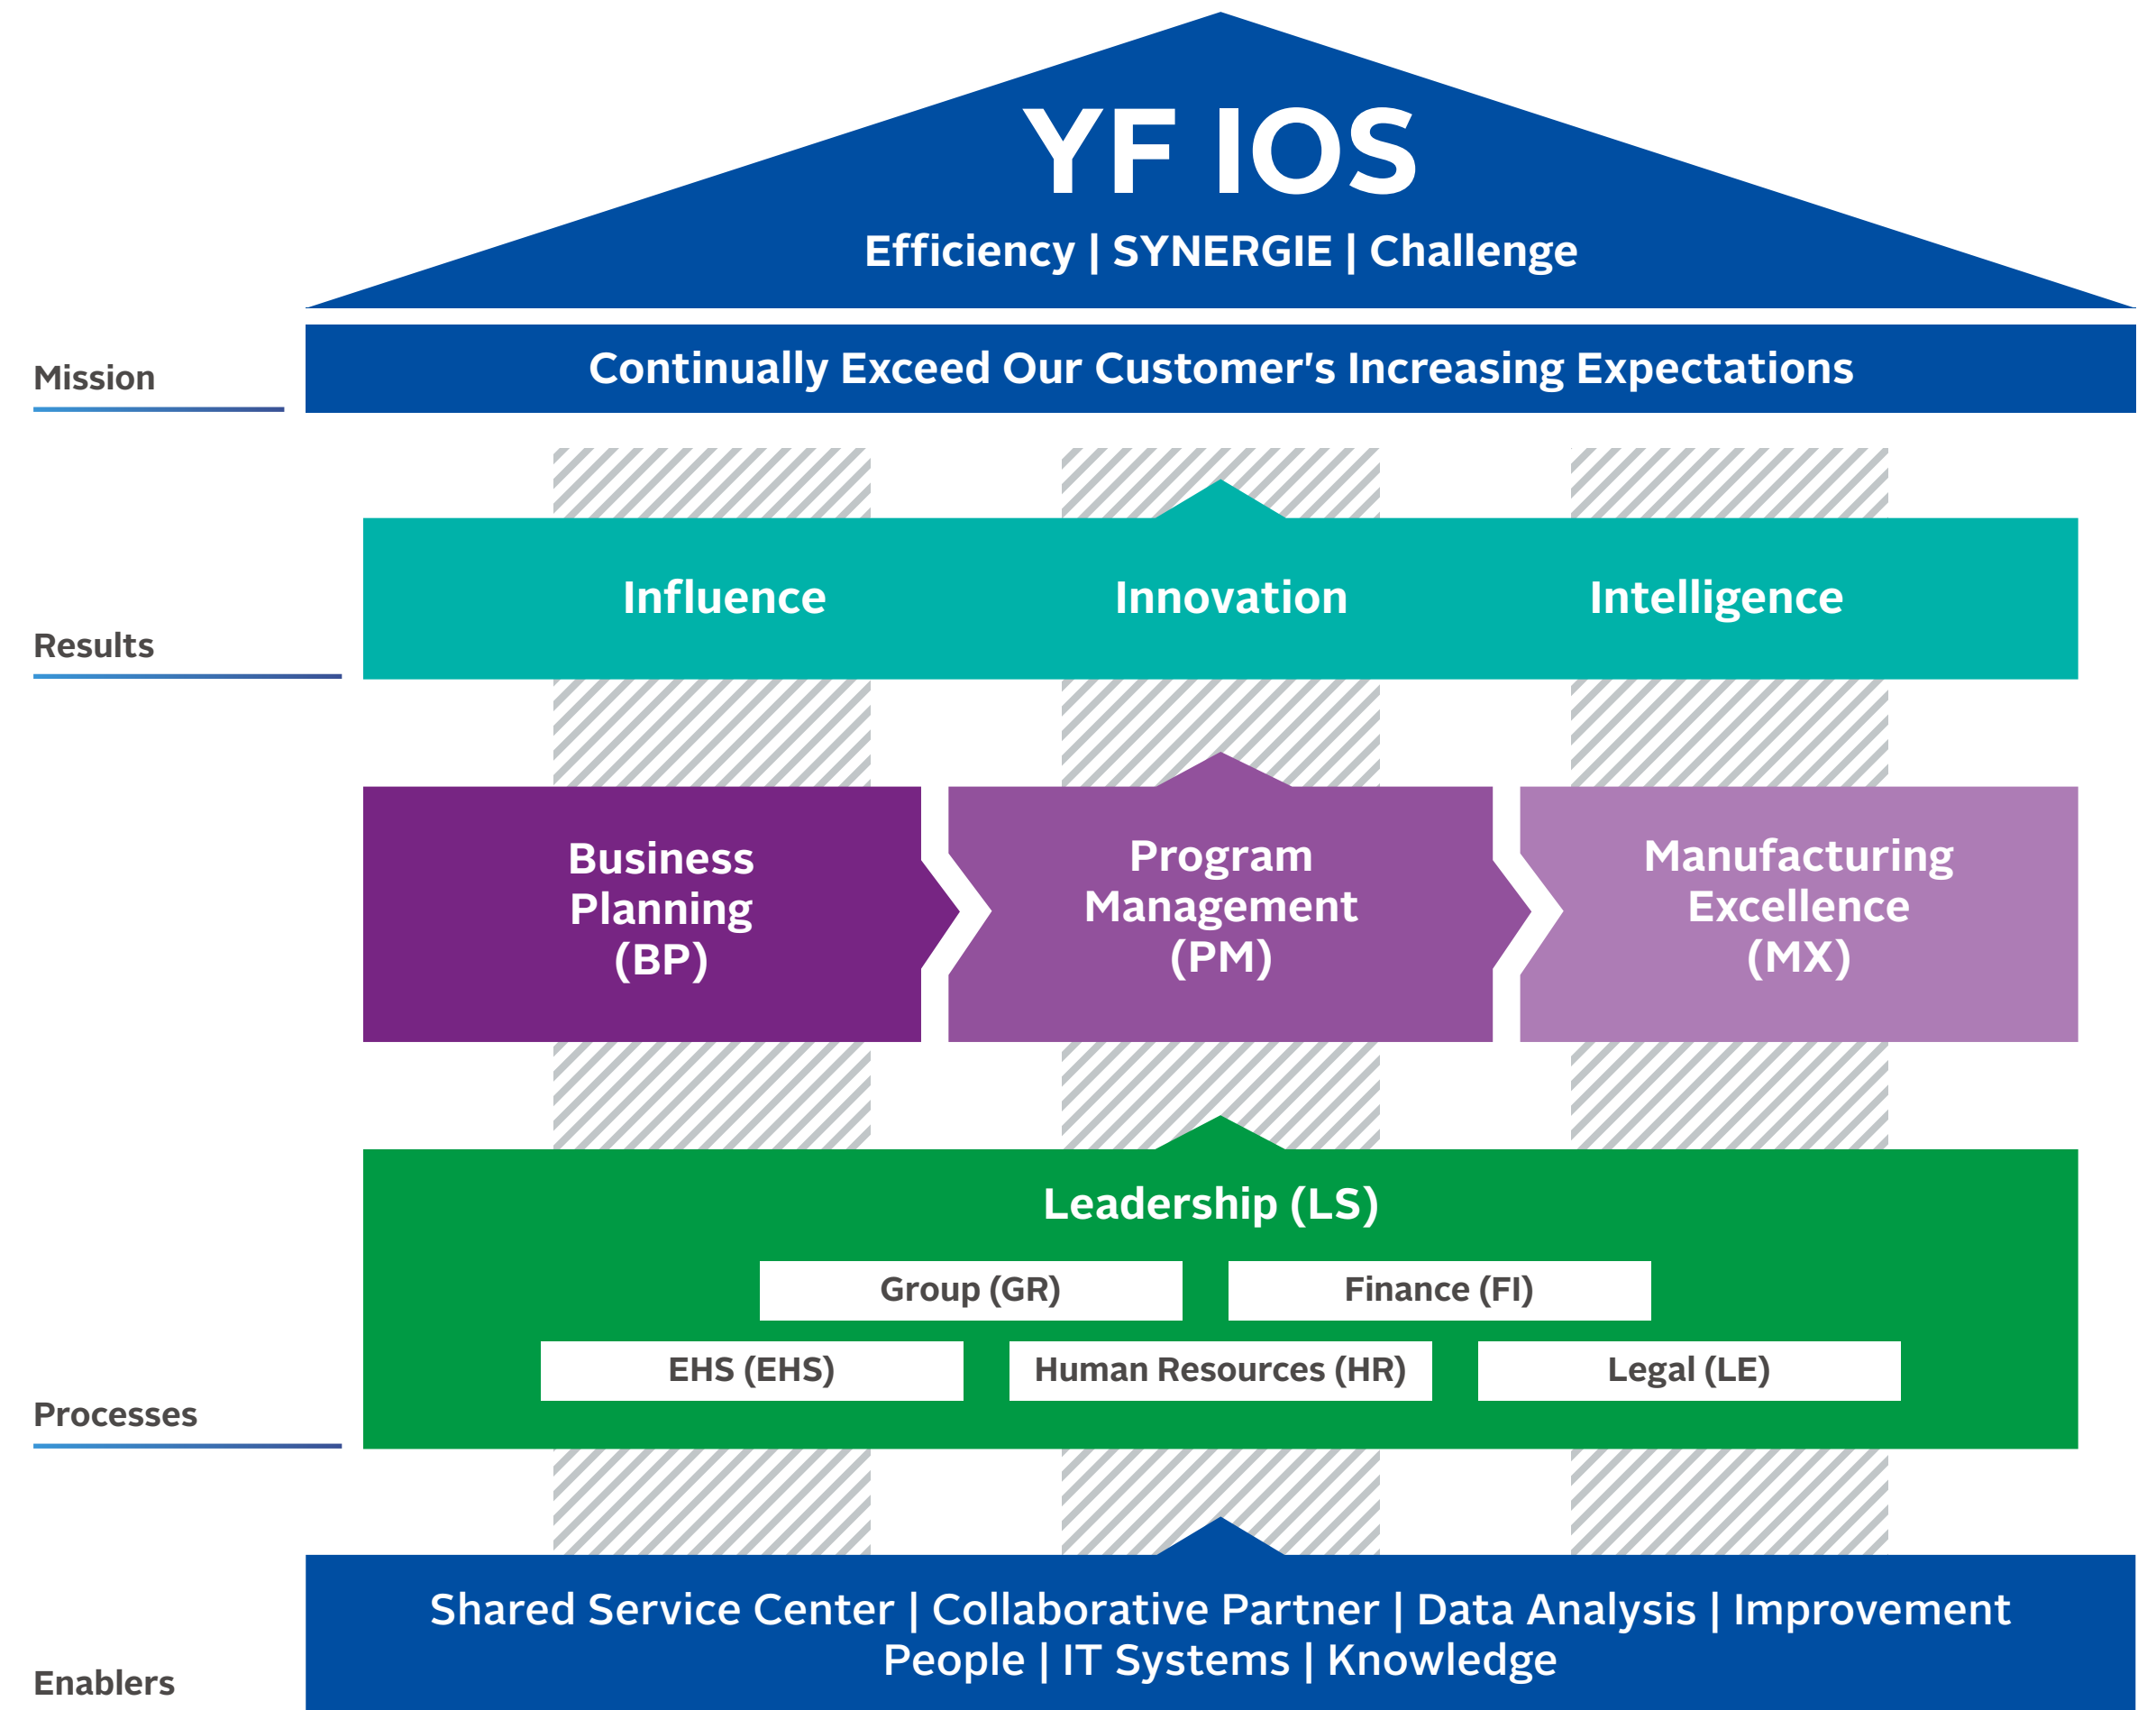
YF IOS

Efficiency | SYNERGIE | Challenge

Mission

Continually Exceed Our Customer's Increasing Expectations

Results

Influence

Innovation

Intelligence

Business Planning (BP)

Program Management (PM)

Manufacturing Excellence (MX)

Leadership (LS)

Group (GR)

Finance (FI)

EHS (EHS)

Human Resources (HR)

Legal (LE)

Processes

Enablers

Shared Service Center | Collaborative Partner | Data Analysis | Improvement
People | IT Systems | Knowledge